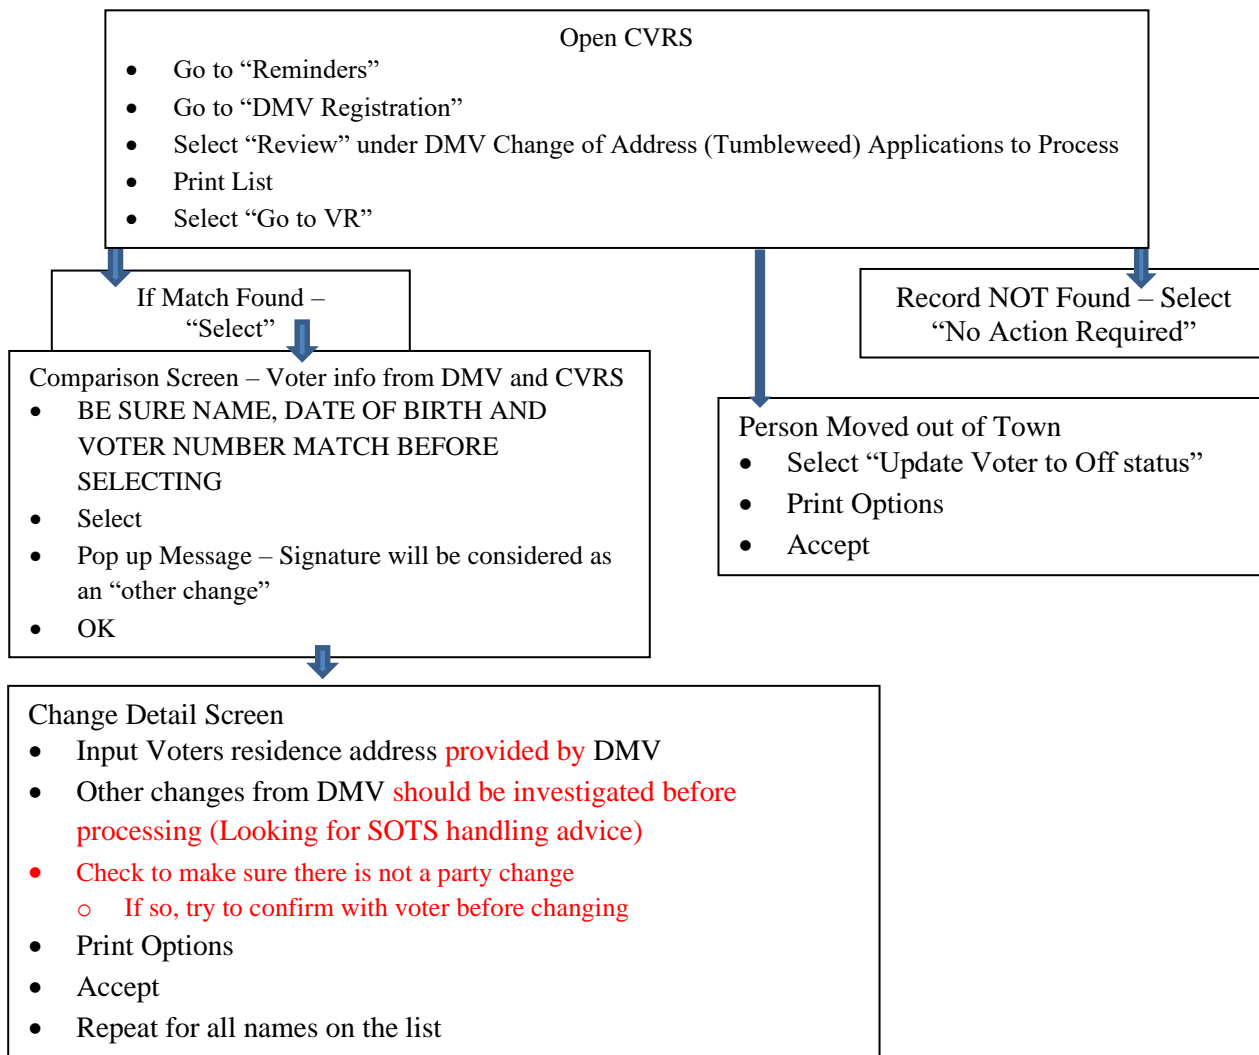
Open CVRS

- Go to “Reminders”
- Go to “DMV Registration”
- Select “Review” under DMV Change of Address (Tumbleweed) Applications to Process
- Print List
- Select “Go to VR”

If Match Found – “Select”

Record NOT Found – Select “No Action Required”

Comparison Screen – Voter info from DMV and CVRS

- BE SURE NAME, DATE OF BIRTH AND VOTER NUMBER MATCH BEFORE SELECTING
- Select
- Pop up Message – Signature will be considered as an “other change”
- OK

Person Moved out of Town

- Select “Update Voter to Off status”
- Print Options
- Accept

Change Detail Screen

- Input Voters residence address provided by DMV
- Other changes from DMV should be investigated before processing (Looking for SOTS handling advice)
- Check to make sure there is not a party change
  - If so, try to confirm with voter before changing
- Print Options
- Accept
- Repeat for all names on the list